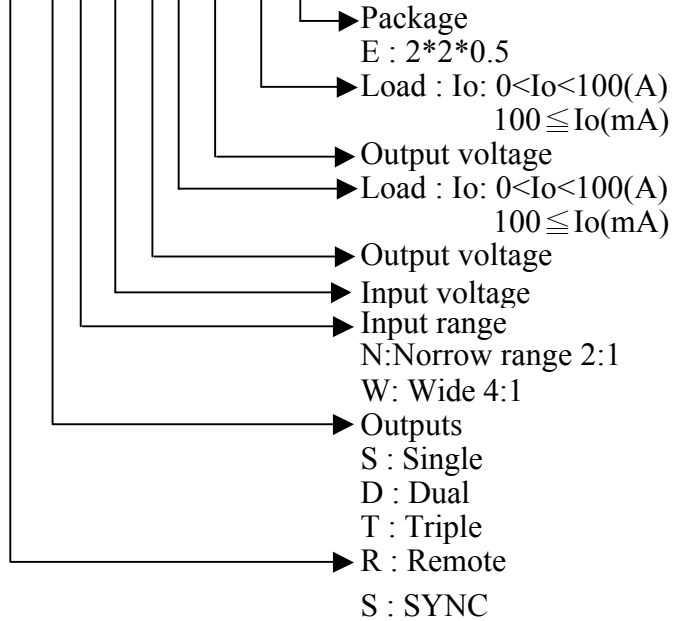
Package
E : 2*2*0.5
Load : Io: 0<Io<100(A)
100 ≦ Io(mA)
Output voltage
Load : Io: 0<Io<100(A)
100 ≦ Io(mA)
Output voltage
Input voltage
Input range
N:Norrow range 2:1
W: Wide 4:1
Outputs
S : Single
D : Dual
T : Triple
R : Remote
S : SYNC